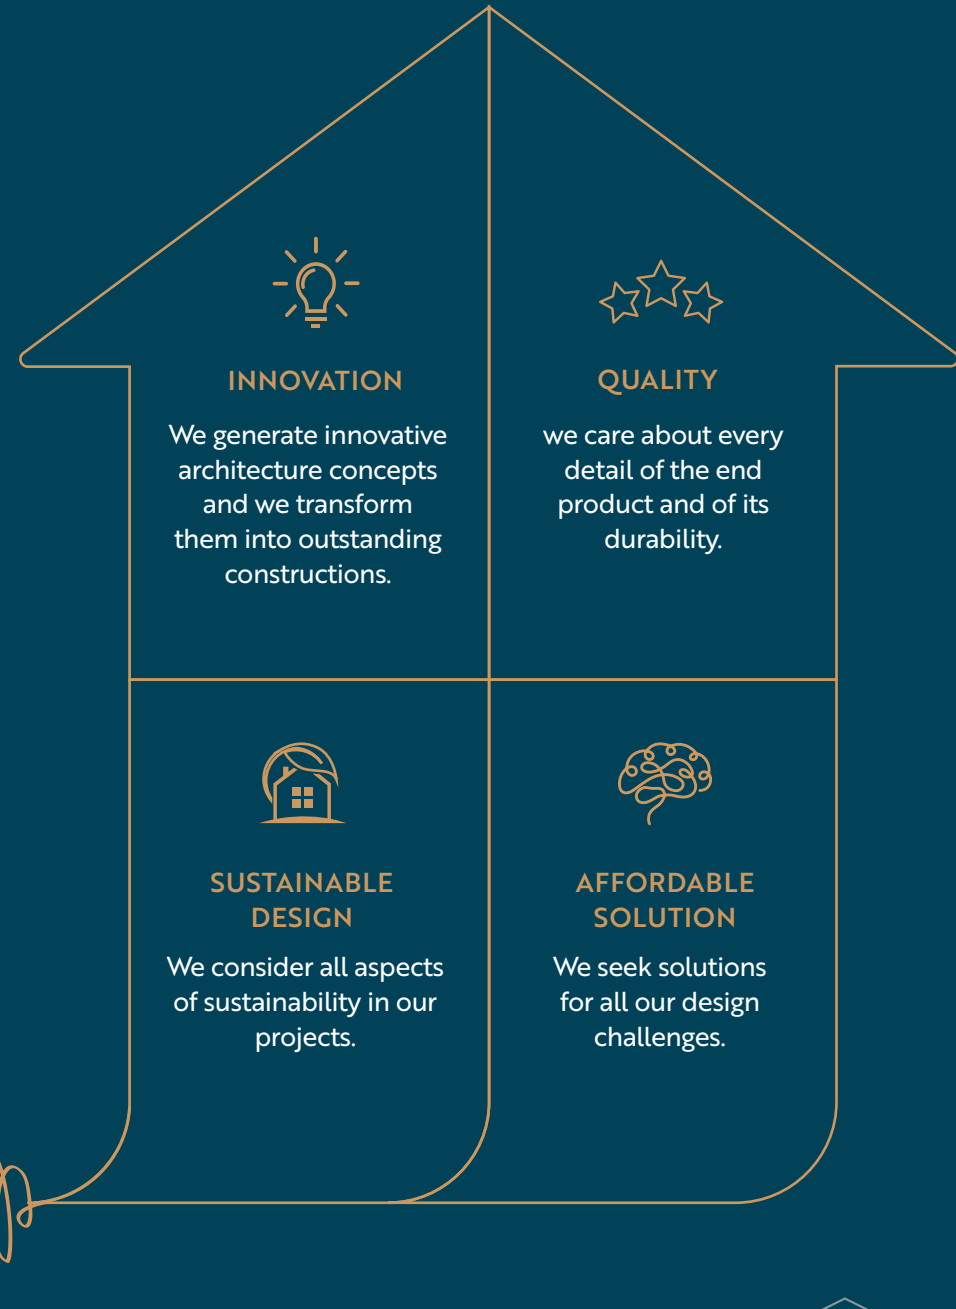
INNOVATION

We generate innovative architecture concepts and we transform them into outstanding constructions.

QUALITY

we care about every detail of the end product and of its durability.

SUSTAINABLE DESIGN

We consider all aspects of sustainability in our projects.

AFFORDABLE SOLUTION

We seek solutions for all our design challenges.